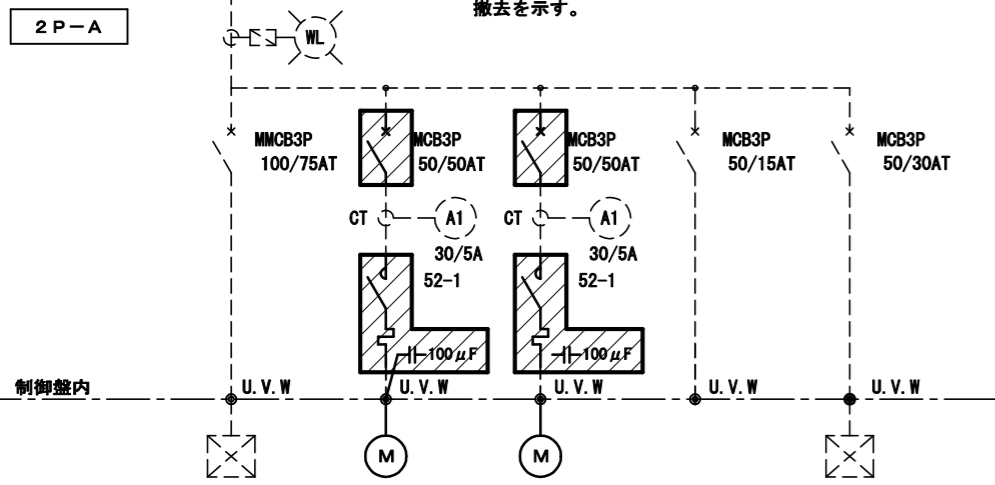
2P−A

撤去を示す。

WL

MMCB3P 100/75AT

MCB3P 50/50AT

CT

A1

30/5A

52-1

100$\mu$F

MCB3P 50/50AT

CT

A1

30/5A

52-1

100$\mu$F

MCB3P 50/15AT

MCB3P 50/30AT

制御盤内

U.V.W

U.V.W

U.V.W

U.V.W

U.V.W

M

M